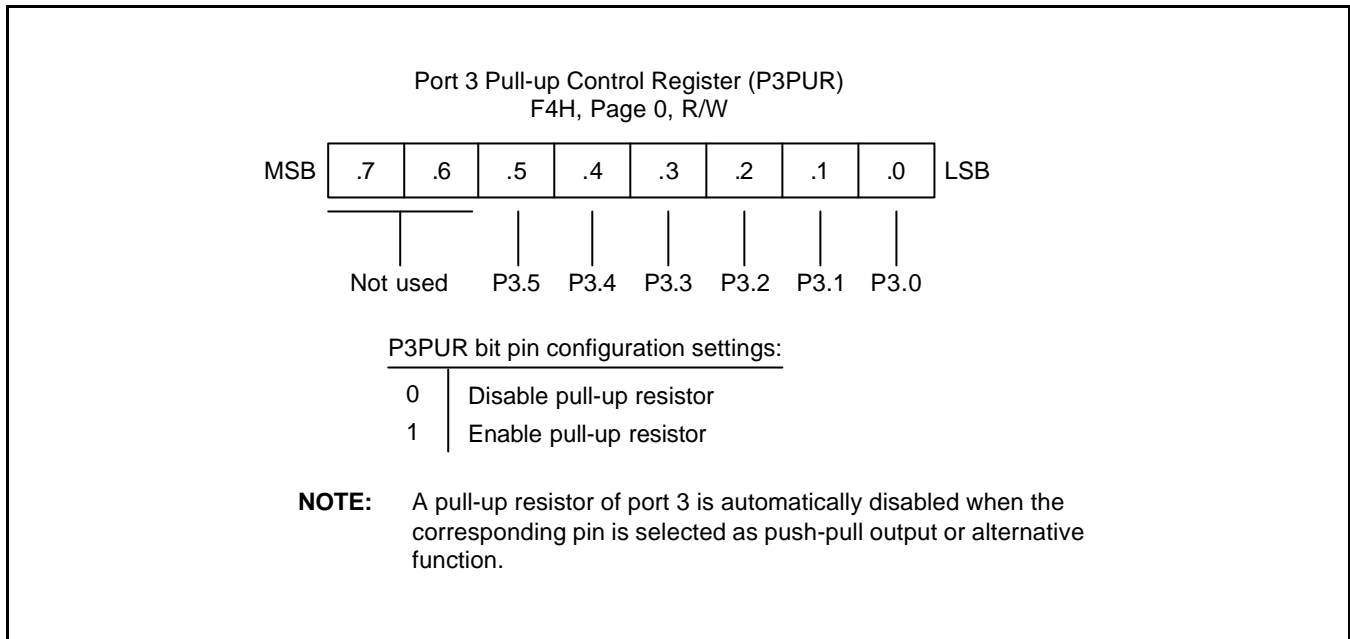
Port 3 Pull-up Control Register (P3PUR)
F4H, Page 0, R/W

MSB .7 .6 .5 .4 .3 .2 .1 .0 LSB

Not used P3.5 P3.4 P3.3 P3.2 P3.1 P3.0

P3PUR bit pin configuration settings:

| 0 | Disable pull-up resistor |
|---|---|
| 1 | Enable pull-up resistor |

NOTE: A pull-up resistor of port 3 is automatically disabled when the corresponding pin is selected as push-pull output or alternative function.